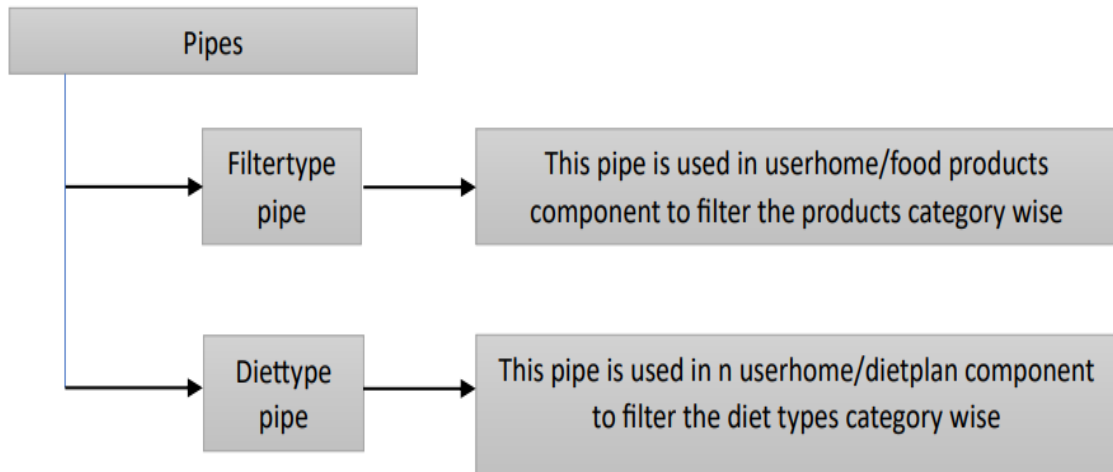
Pipes

Filtertype pipe

This pipe is used in userhome/food products component to filter the products category wise

Diettype pipe

This pipe is used in n userhome/dietplan component to filter the diet types category wise